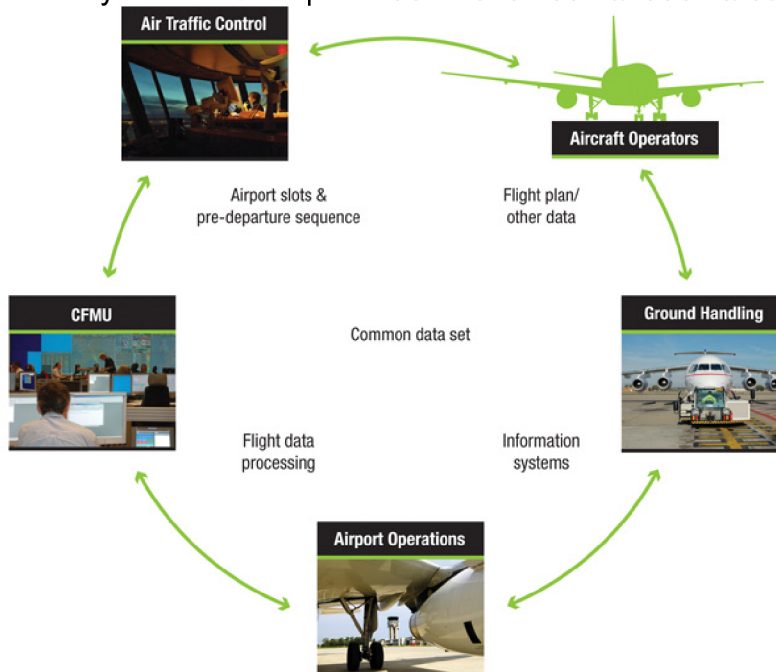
Air Traffic Control

Aircraft Operators

Airport slots & pre-departure sequence

Flight plan/ other data

CFMU

Common data set

Ground Handling

Flight data processing

Information systems

Airport Operations